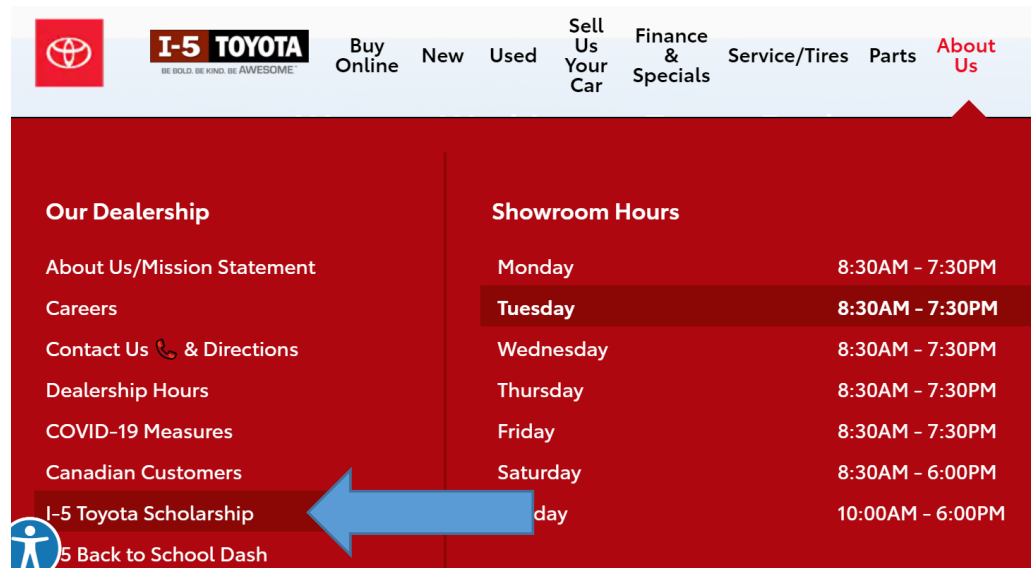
I-5 TOYOTA
BE BOLD. BE KIND. BE AWESOME™

Buy Online | New | Used | Sell Us Your Car | Finance & Specials | Service/Tires | Parts | About Us

Our Dealership

About Us/Mission Statement
Careers
Contact Us & Directions
Dealership Hours
COVID-19 Measures
Canadian Customers
I-5 Toyota Scholarship
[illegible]5 Back to School Dash

Showroom Hours

| | |
|---|---|
| Monday | 8:30AM - 7:30PM |
| Tuesday | 8:30AM - 7:30PM |
| Wednesday | 8:30AM - 7:30PM |
| Thursday | 8:30AM - 7:30PM |
| Friday | 8:30AM - 7:30PM |
| Saturday | 8:30AM - 6:00PM |
| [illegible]day | 10:00AM - 6:00PM |